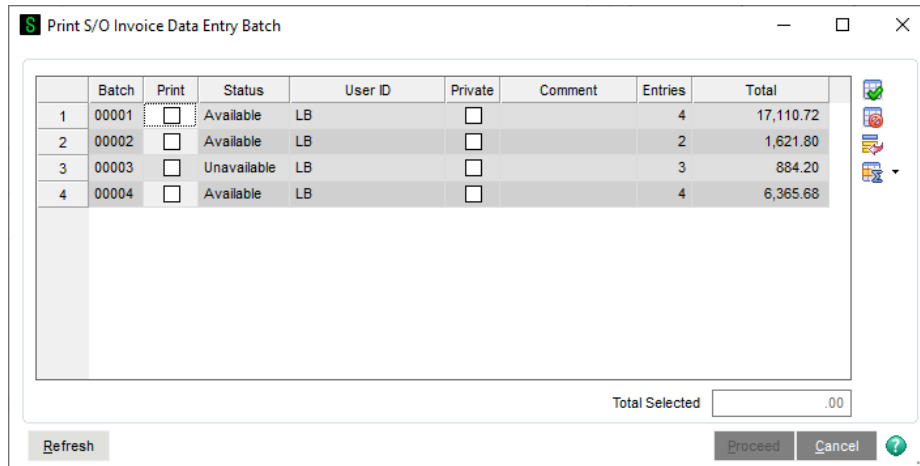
Print S/O Invoice Data Entry Batch

| | Batch | Print | Status | User ID | Private | Comment | Entries | Total |
|---|---|---|---|---|---|---|---|---|
| 1 | 00001 | ☐ | Available | LB | ☐ | | 4 | 17,110.72 |
| 2 | 00002 | ☐ | Available | LB | ☐ | | 2 | 1,621.80 |
| 3 | 00003 | ☐ | Unavailable | LB | ☐ | | 3 | 884.20 |
| 4 | 00004 | ☐ | Available | LB | ☐ | | 4 | 6,365.68 |

Total Selected .00

Refresh

Proceed Cancel